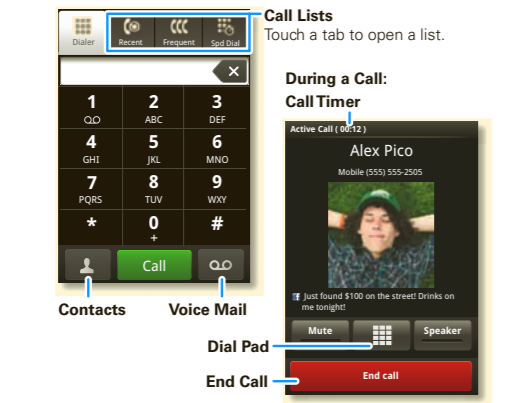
Dialer
Recent
Frequent
Spd Dial

Call Lists
Touch a tab to open a list.

1
ᴼᴼ
2
ABC
3
DEF
4
GHI
5
JKL
6
MNO
7
PQRS
8
TUV
9
WXY
*
0
+
#

Call

Contacts
Voice Mail

During a Call:
Call Timer

Active Call ( 00:12 )
Alex Pico
Mobile (555) 555-2505

Just found $100 on the street! Drinks on me tonight!

Mute
Speaker

Dial Pad

End Call
End call